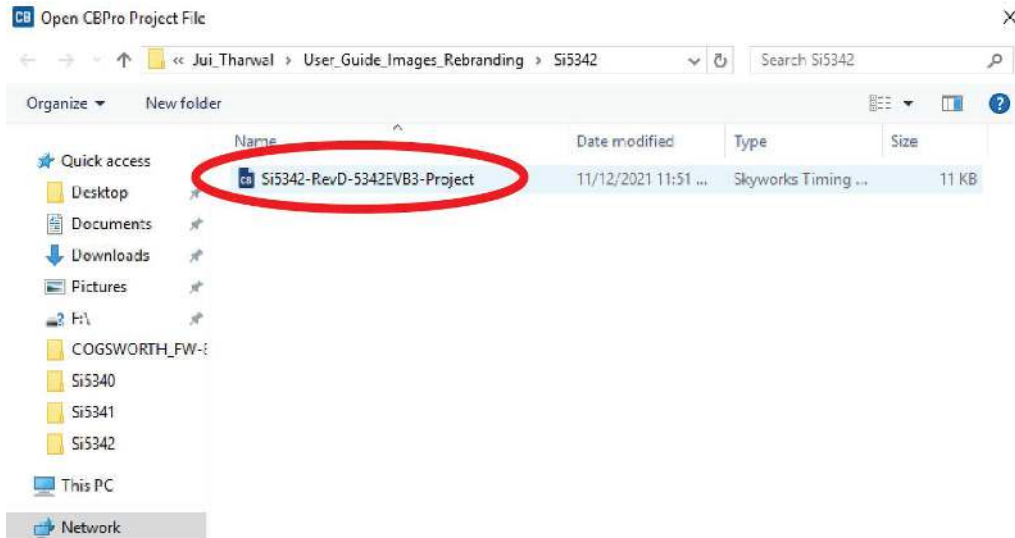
CB Open CBPro Project File

« Jui_Tharwal › User_Guide_Images_Rebranding › Si5342

Search Si5342

Organize ▾ New folder

Quick access
Desktop
Documents
Downloads
Pictures
F:\
COGSWORTH_FW-
Si5340
Si5341
Si5342
This PC
Network

| Name | Date modified | Type | Size |
|---|---|---|---|
| Si5342-RevD-5342EVB3-Project | 11/12/2021 11:51 ... | Skyworks Timing ... | 11 KB |